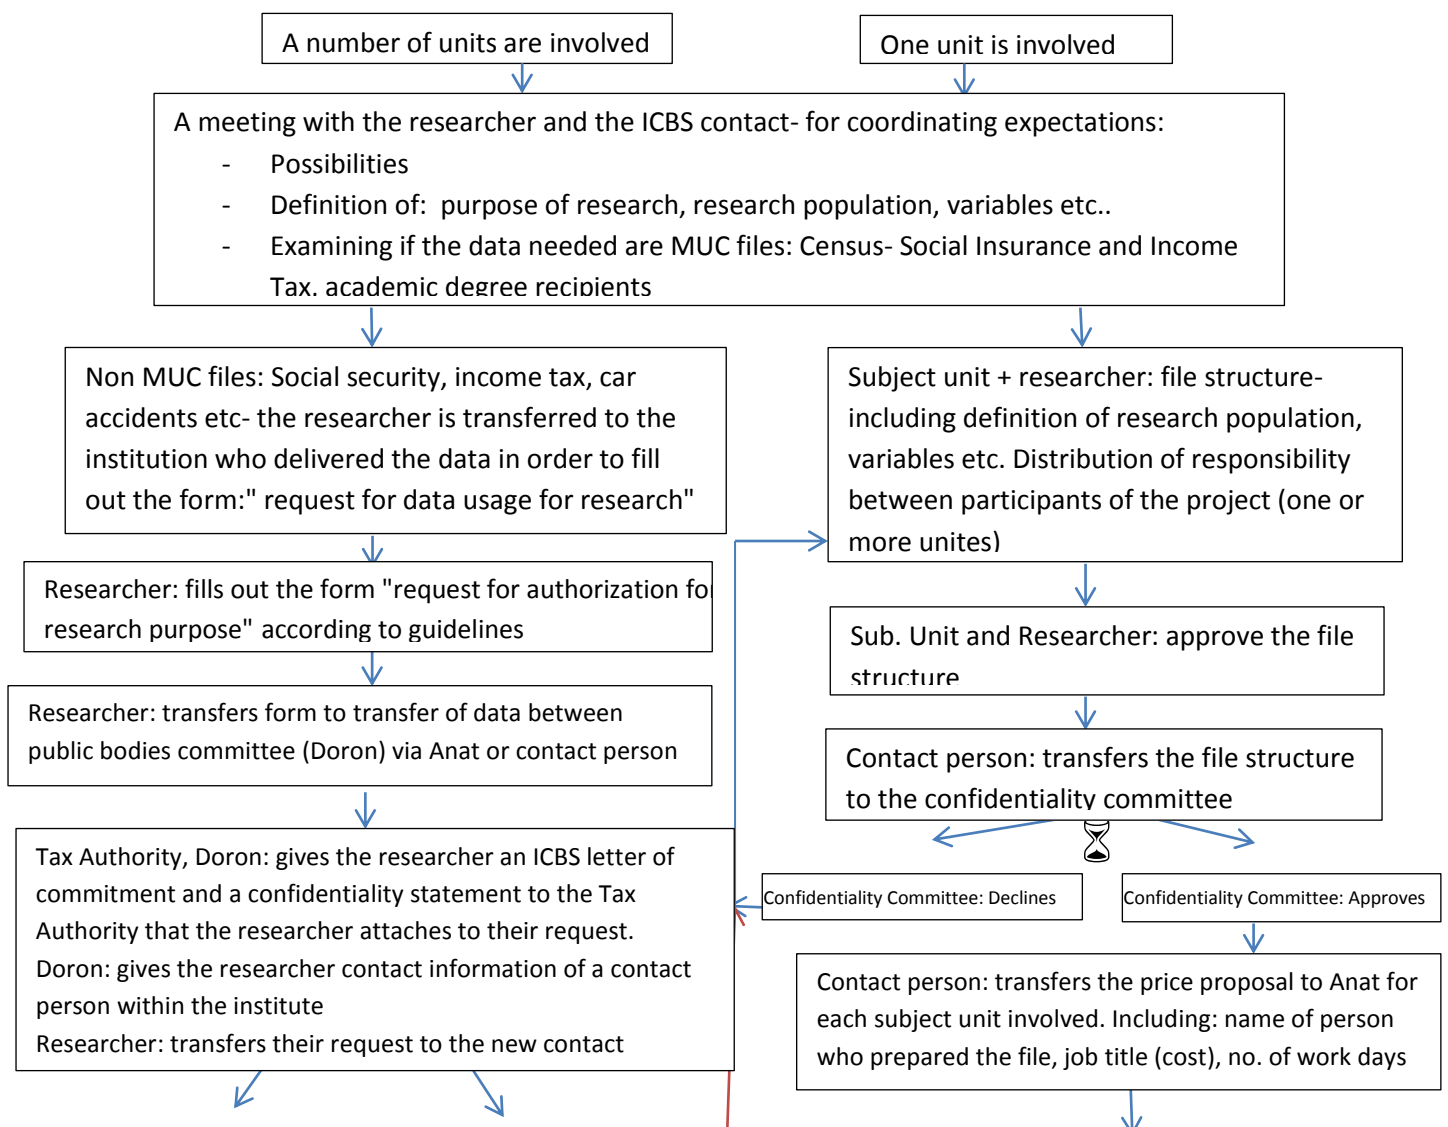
A number of units are involved

One unit is involved

A meeting with the researcher and the ICBS contact- for coordinating expectations:
- Possibilities
- Definition of: purpose of research, research population, variables etc..
- Examining if the data needed are MUC files: Census- Social Insurance and Income Tax, academic degree recipients

Non MUC files: Social security, income tax, car accidents etc- the researcher is transferred to the institution who delivered the data in order to fill out the form:" request for data usage for research"

Subject unit + researcher: file structure- including definition of research population, variables etc. Distribution of responsibility between participants of the project (one or more unites)

Researcher: fills out the form "request for authorization fo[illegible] research purpose" according to guidelines

Sub. Unit and Researcher: approve the file structure

Researcher: transfers form to transfer of data between public bodies committee (Doron) via Anat or contact person

Contact person: transfers the file structure to the confidentiality committee

Tax Authority, Doron: gives the researcher an ICBS letter of commitment and a confidentiality statement to the Tax Authority that the researcher attaches to their request.
Doron: gives the researcher contact information of a contact person within the institute
Researcher: transfers their request to the new contact

Confidentiality Committee: Declines

Confidentiality Committee: Approves

Contact person: transfers the price proposal to Anat for each subject unit involved. Including: name of person who prepared the file, job title (cost), no. of work days